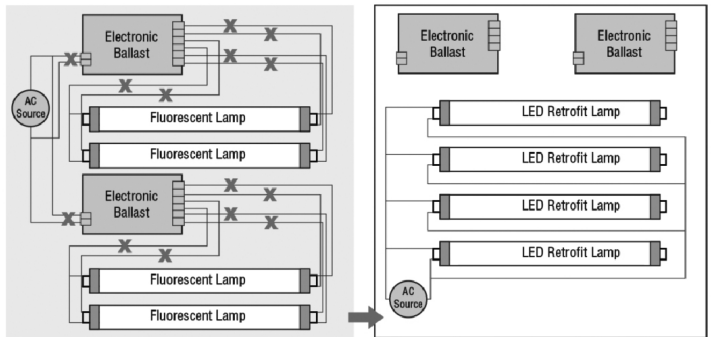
Electronic Ballast

AC Source

Fluorescent Lamp

Fluorescent Lamp

Electronic Ballast

Fluorescent Lamp

Fluorescent Lamp

Electronic Ballast

Electronic Ballast

LED Retrofit Lamp

LED Retrofit Lamp

LED Retrofit Lamp

LED Retrofit Lamp

AC Source